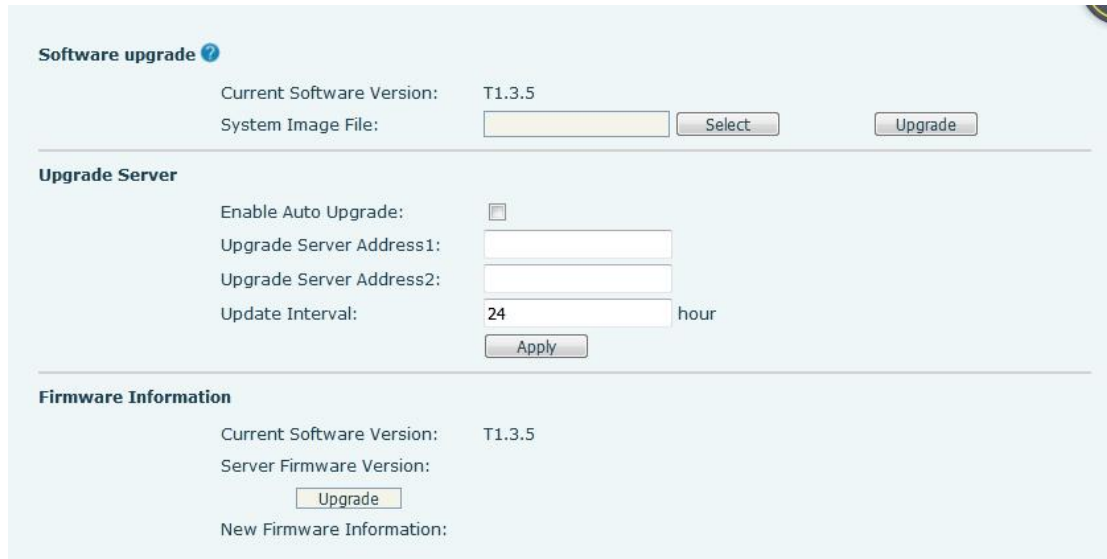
Software upgrade

Current Software Version: T1.3.5
System Image File: Select Upgrade

Upgrade Server

Enable Auto Upgrade:
Upgrade Server Address1:
Upgrade Server Address2:
Update Interval: 24 hour
Apply

Firmware Information

Current Software Version: T1.3.5
Server Firmware Version:
Upgrade
New Firmware Information: